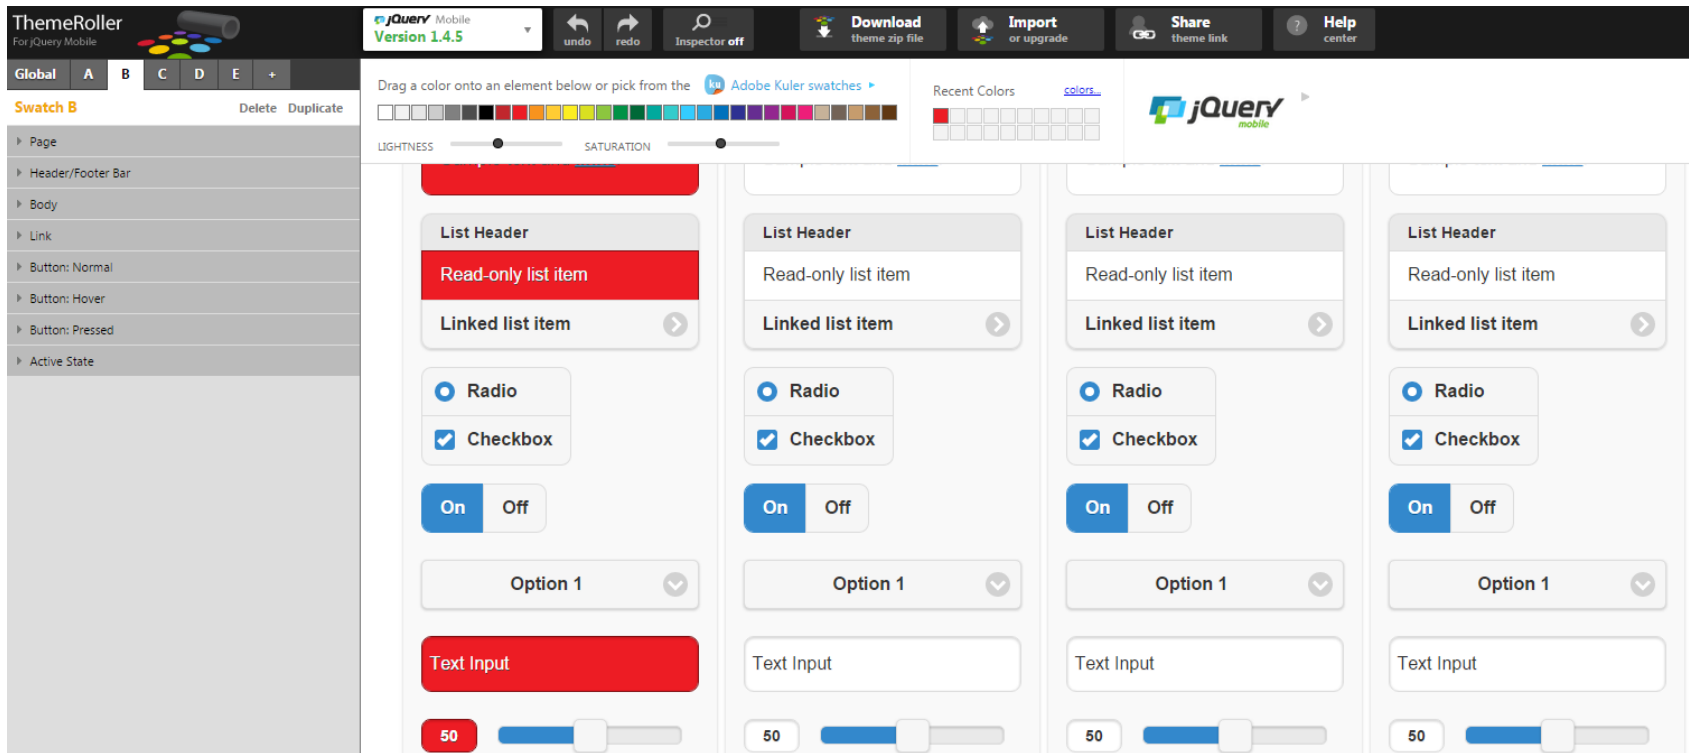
ThemeRoller
For jQuery Mobile

jQuery Mobile
Version 1.4.5

undo

redo

Inspector off

Download
theme zip file

Import
or upgrade

Share
theme link

Help
center

Global | A | B | C | D | E | +

Swatch B
Delete Duplicate

Page
Header/Footer Bar
Body
Link
Button: Normal
Button: Hover
Button: Pressed
Active State

Drag a color onto an element below or pick from the Adobe Kuler swatches ▸

LIGHTNESS SATURATION

Recent Colors colors...

jQuery mobile

List Header
Read-only list item
Linked list item
Radio
Checkbox
On Off
Option 1
Text Input
50

List Header
Read-only list item
Linked list item
Radio
Checkbox
On Off
Option 1
Text Input
50

List Header
Read-only list item
Linked list item
Radio
Checkbox
On Off
Option 1
Text Input
50

List Header
Read-only list item
Linked list item
Radio
Checkbox
On Off
Option 1
Text Input
50